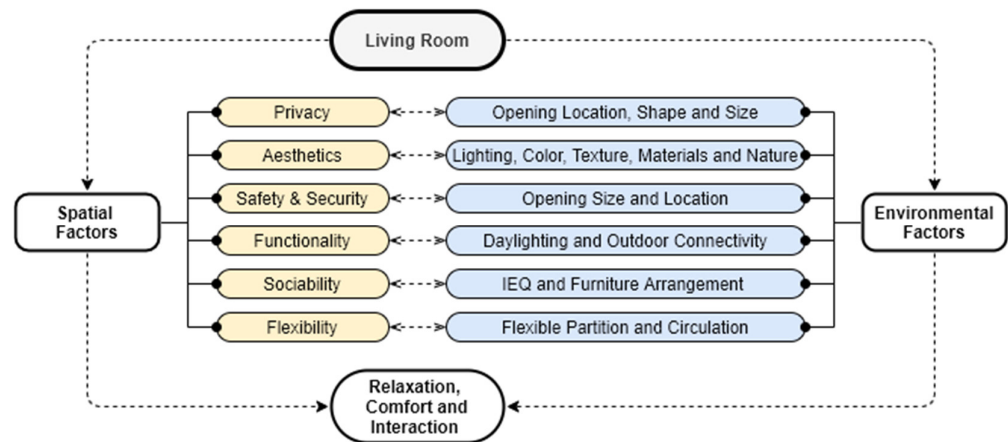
Living Room

Spatial Factors

Privacy
Aesthetics
Safety & Security
Functionality
Sociability
Flexibility

Opening Location, Shape and Size
Lighting, Color, Texture, Materials and Nature
Opening Size and Location
Daylighting and Outdoor Connectivity
IEQ and Furniture Arrangement
Flexible Partition and Circulation

Environmental Factors

Relaxation, Comfort and Interaction